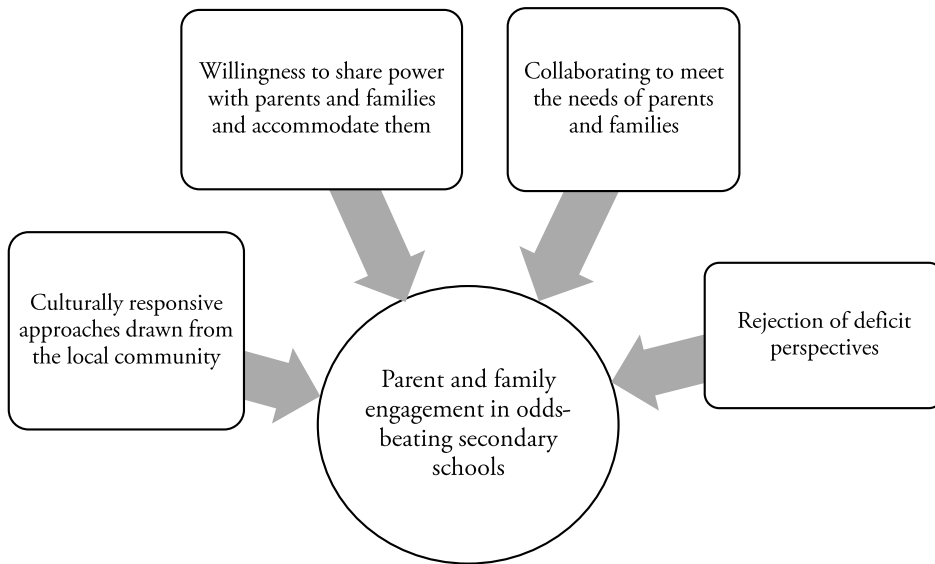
Willingness to share power with parents and families and accommodate them

Collaborating to meet the needs of parents and families

Culturally responsive approaches drawn from the local community

Rejection of deficit perspectives

Parent and family engagement in odds-beating secondary schools